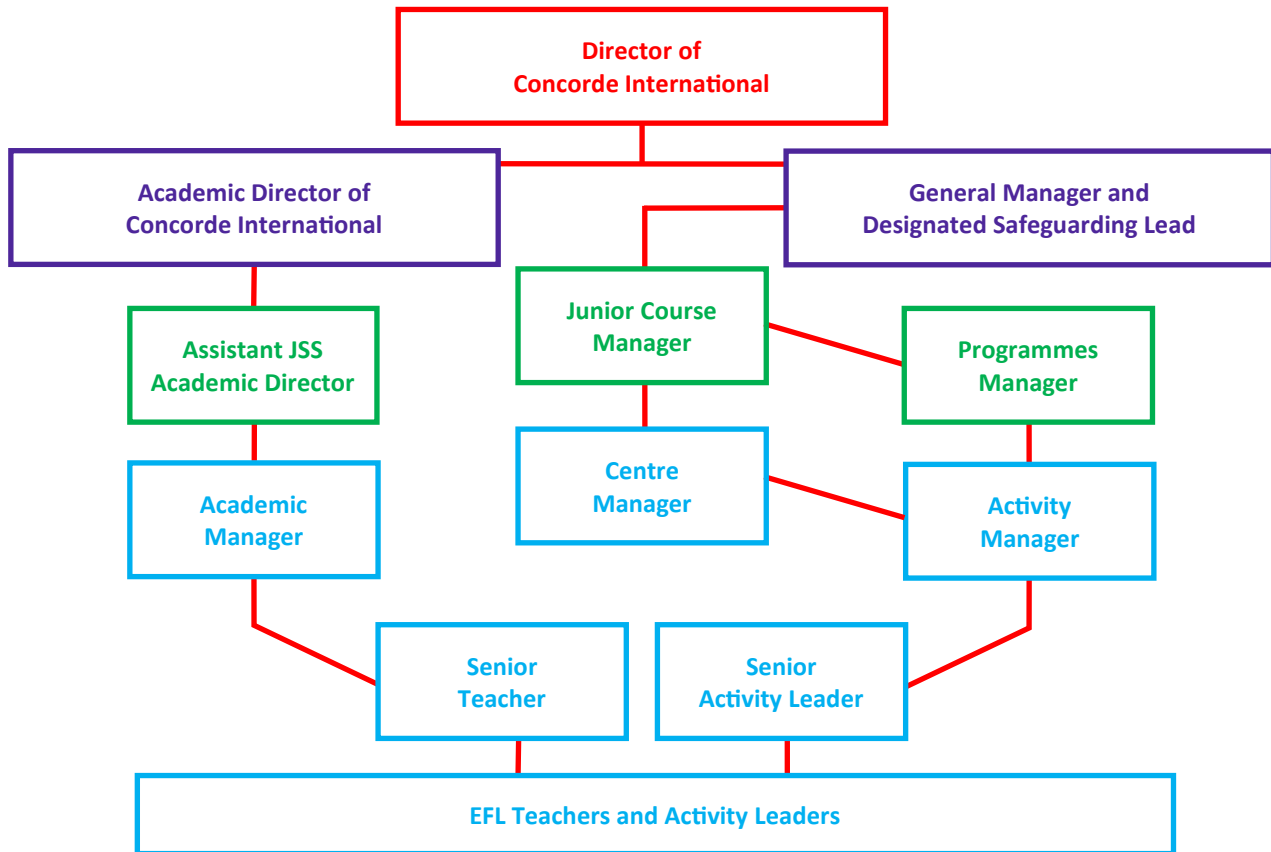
Director of Concorde International

Academic Director of Concorde International

General Manager and Designated Safeguarding Lead

Junior Course Manager

Assistant JSS Academic Director

Programmes Manager

Centre Manager

Academic Manager

Activity Manager

Senior Teacher

Senior Activity Leader

EFL Teachers and Activity Leaders